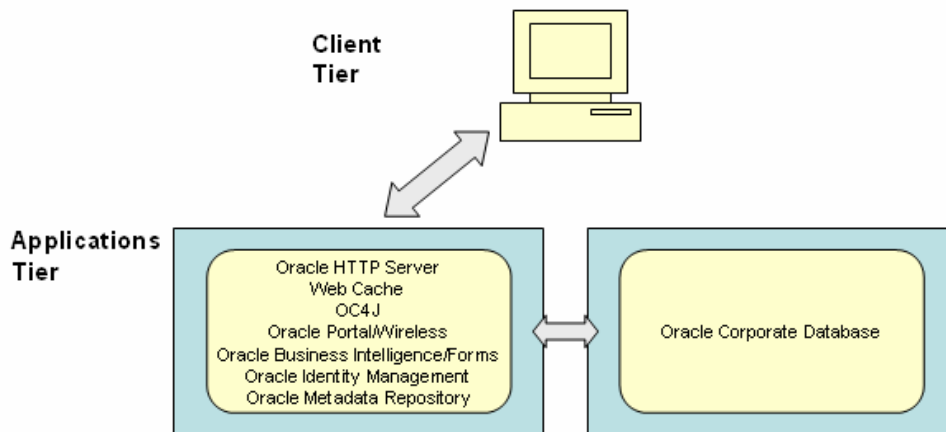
Client Tier

Applications Tier

Oracle HTTP Server
Web Cache
OC4J
Oracle Portal/Wireless
Oracle Business Intelligence/Forms
Oracle Identity Management
Oracle Metadata Repository

Oracle Corporate Database